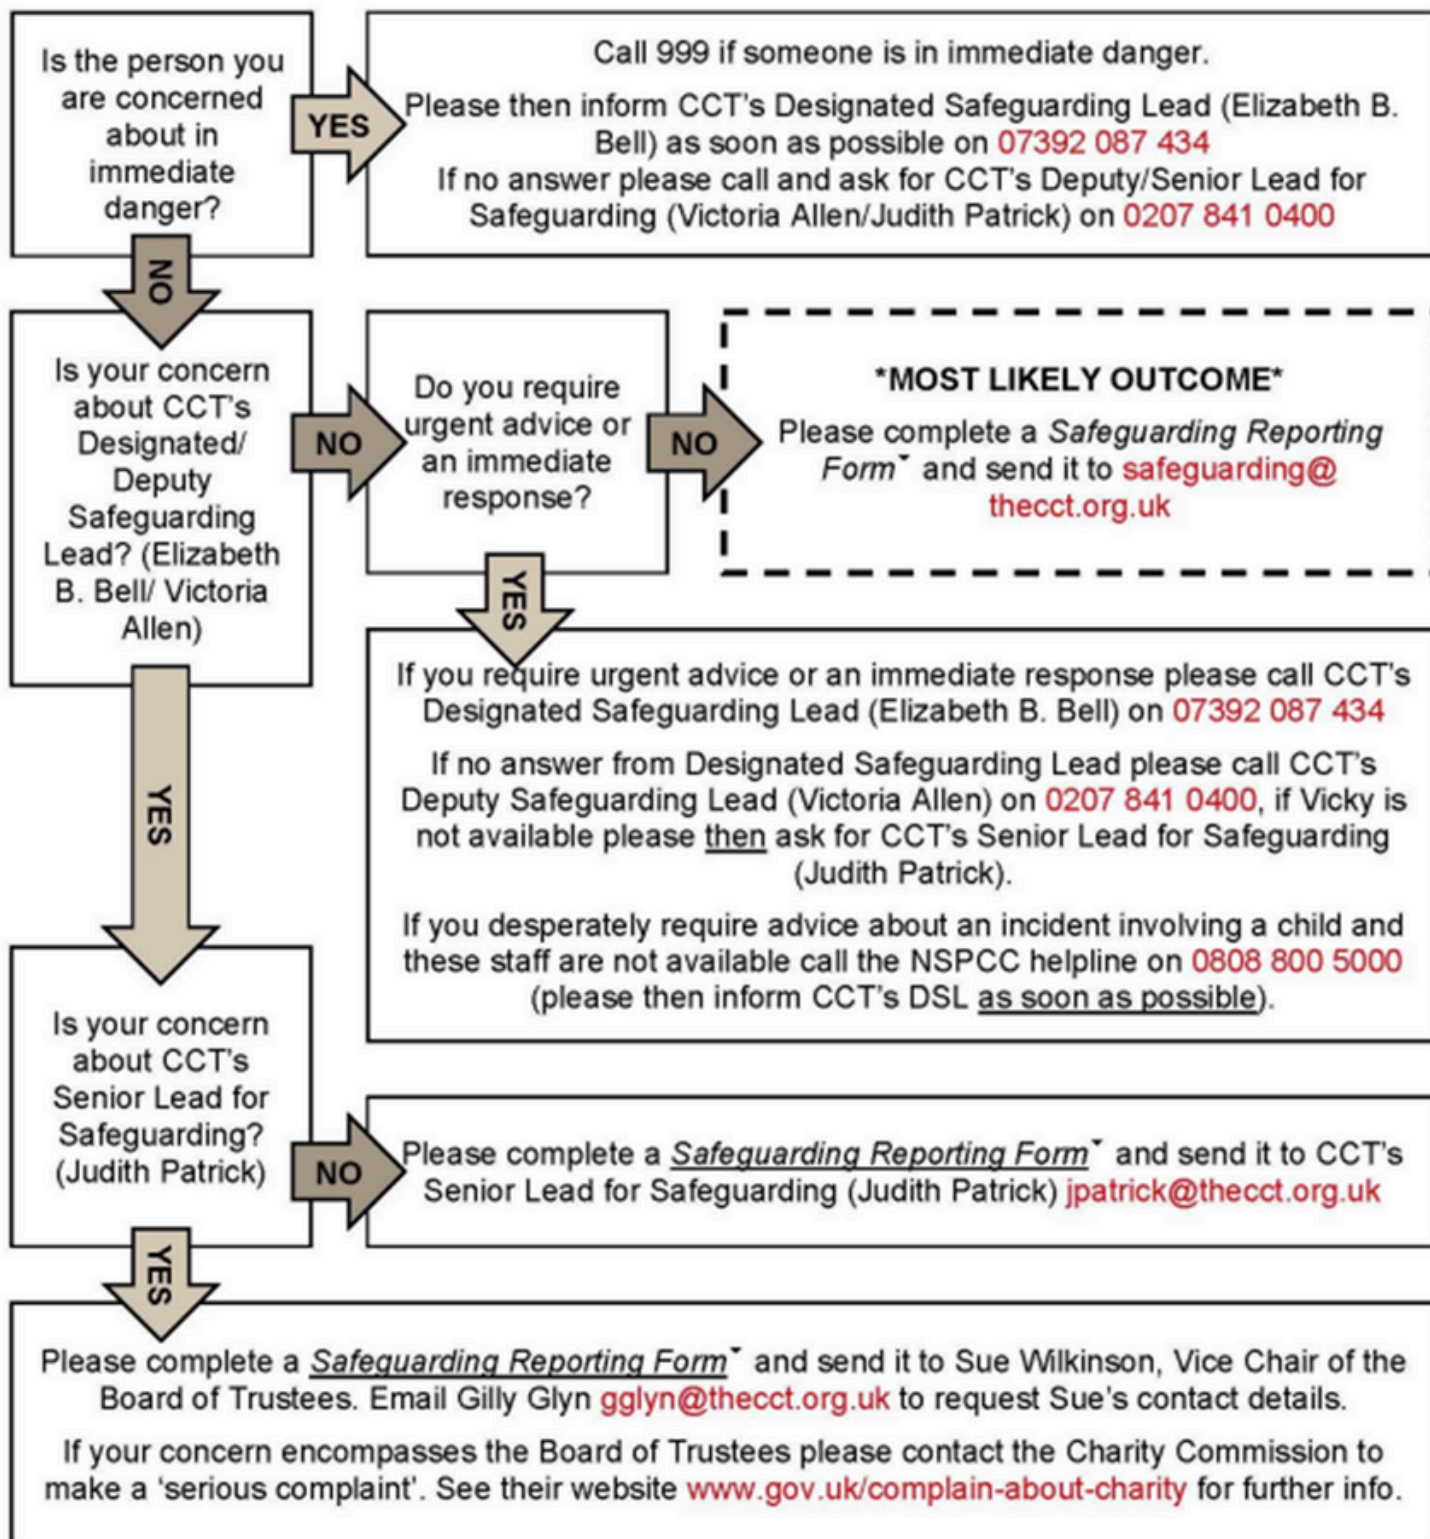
Is the person you are concerned about in immediate danger?

YES

Call 999 if someone is in immediate danger.
Please then inform CCT's Designated Safeguarding Lead (Elizabeth B. Bell) as soon as possible on 07392 087 434
If no answer please call and ask for CCT's Deputy/Senior Lead for Safeguarding (Victoria Allen/Judith Patrick) on 0207 841 0400

NO

Is your concern about CCT's Designated/ Deputy Safeguarding Lead? (Elizabeth B. Bell/ Victoria Allen)

NO

Do you require urgent advice or an immediate response?

NO

*MOST LIKELY OUTCOME*
Please complete a *Safeguarding Reporting Form** and send it to safeguarding@thecct.org.uk

YES

If you require urgent advice or an immediate response please call CCT's Designated Safeguarding Lead (Elizabeth B. Bell) on 07392 087 434

If no answer from Designated Safeguarding Lead please call CCT's Deputy Safeguarding Lead (Victoria Allen) on 0207 841 0400, if Vicky is not available please then ask for CCT's Senior Lead for Safeguarding (Judith Patrick).

If you desperately require advice about an incident involving a child and these staff are not available call the NSPCC helpline on 0808 800 5000 (please then inform CCT's DSL as soon as possible).

YES

Is your concern about CCT's Senior Lead for Safeguarding? (Judith Patrick)

NO

Please complete a *Safeguarding Reporting Form** and send it to CCT's Senior Lead for Safeguarding (Judith Patrick) jpatrick@thecct.org.uk

YES

Please complete a *Safeguarding Reporting Form** and send it to Sue Wilkinson, Vice Chair of the Board of Trustees. Email Gilly Glyn gglyn@thecct.org.uk to request Sue's contact details.

If your concern encompasses the Board of Trustees please contact the Charity Commission to make a 'serious complaint'. See their website www.gov.uk/complain-about-charity for further info.